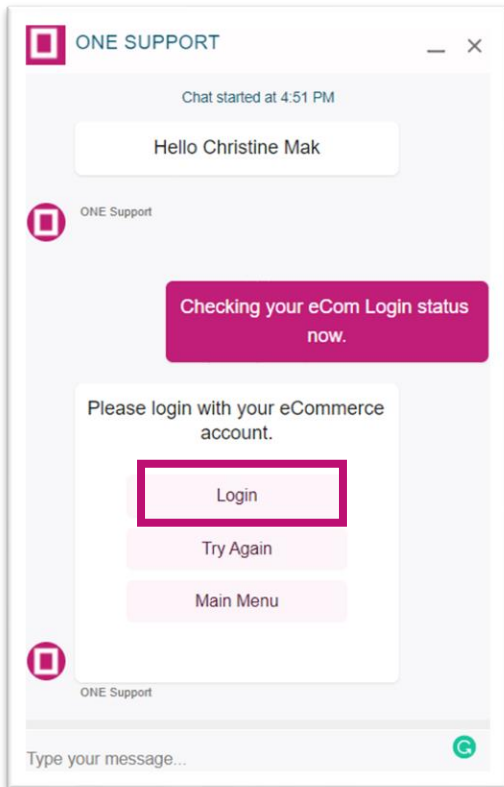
ONE SUPPORT

Chat started at 4:51 PM

Hello Christine Mak

ONE Support

Checking your eCom Login status now.

Please login with your eCommerce account.

Login

Try Again

Main Menu

ONE Support

Type your message...